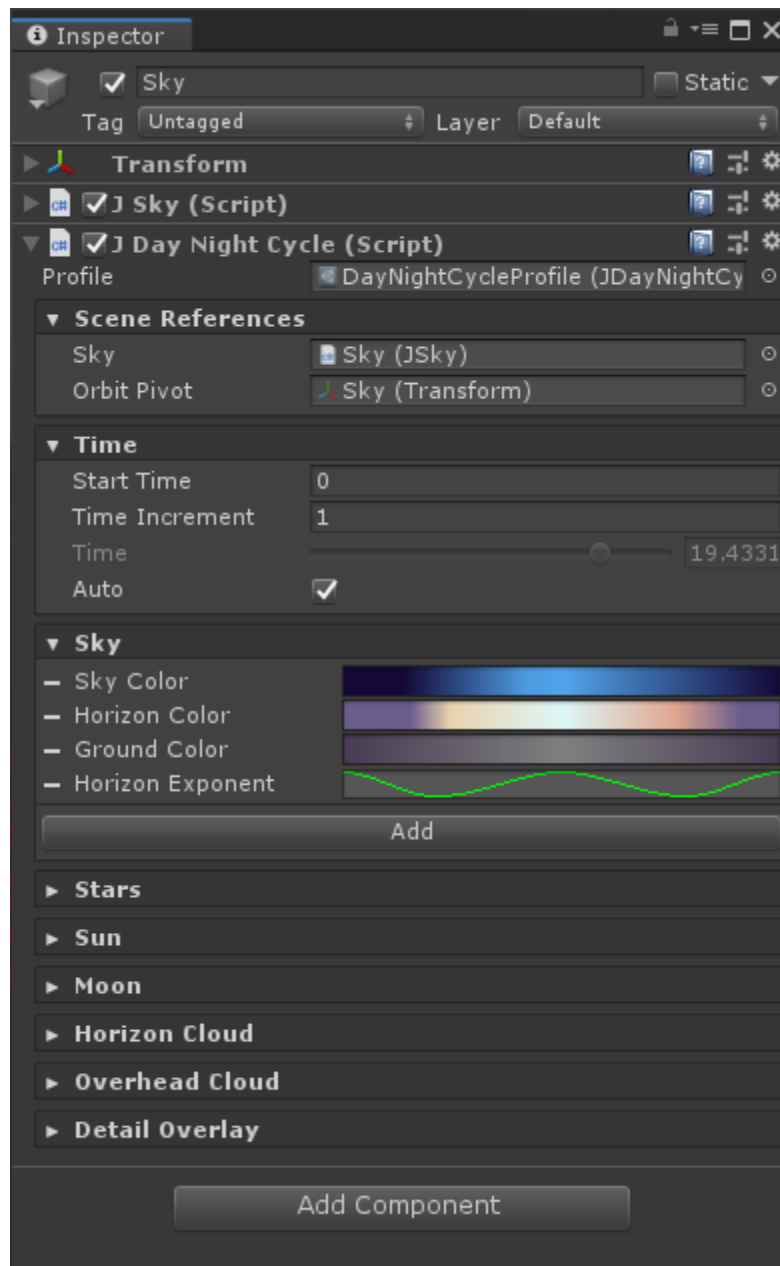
Inspector

Sky
Static
Tag Untagged
Layer Default

Transform

J Sky (Script)

J Day Night Cycle (Script)
Profile DayNightCycleProfile (JDayNightCy

▼ Scene References
Sky Sky (JSky)
Orbit Pivot Sky (Transform)

▼ Time
Start Time 0
Time Increment 1
Time 19.4331
Auto

▼ Sky
– Sky Color
– Horizon Color
– Ground Color
– Horizon Exponent
Add

► Stars
► Sun
► Moon
► Horizon Cloud
► Overhead Cloud
► Detail Overlay

Add Component